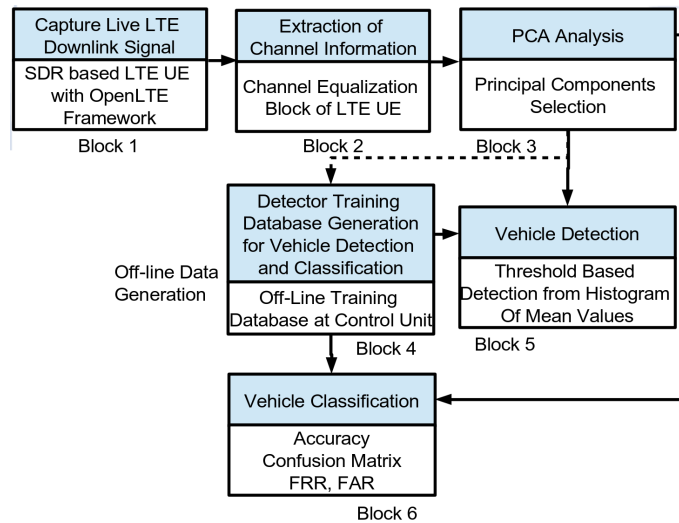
Capture Live LTE Downlink Signal

SDR based LTE UE with OpenLTE Framework

Block 1

Extraction of Channel Information

Channel Equalization Block of LTE UE

Block 2

PCA Analysis

Principal Components Selection

Block 3

Detector Training Database Generation for Vehicle Detection and Classification

Off-line Data Generation

Off-Line Training Database at Control Unit

Block 4

Vehicle Detection

Threshold Based Detection from Histogram Of Mean Values

Block 5

Vehicle Classification

Accuracy
Confusion Matrix
FRR, FAR

Block 6